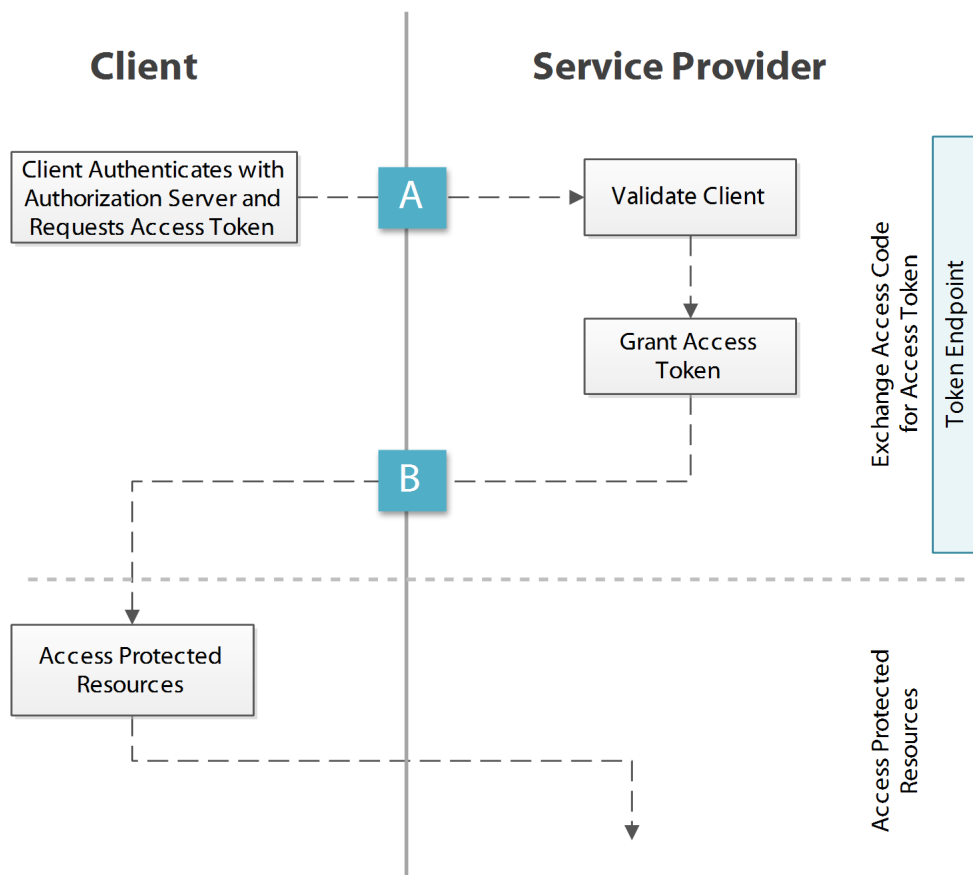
Client

Service Provider

Client Authenticates with Authorization Server and Requests Access Token

A

Validate Client

Grant Access Token

Exchange Access Code for Access Token

Token Endpoint

B

Access Protected Resources

Access Protected Resources